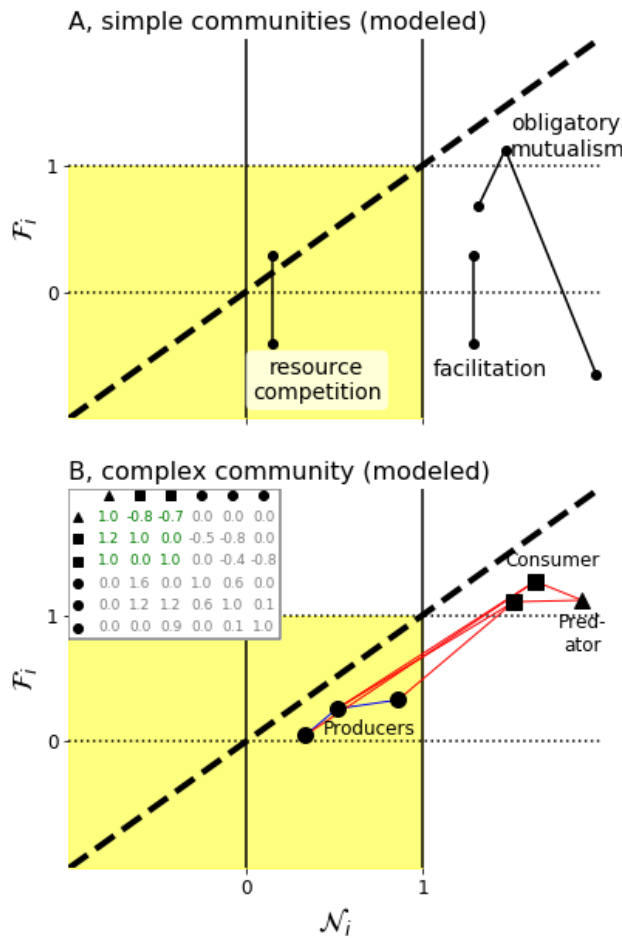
A, simple communities (modeled)

$\mathcal{F}_i$

1

0

obligatory mutualism

resource competition

facilitation

B, complex community (modeled)

| | ▲ | ■ | ■ | ● | ● | ● |
|---|---|---|---|---|---|---|
| ▲ | 1.0 | -0.8 | -0.7 | 0.0 | 0.0 | 0.0 |
| ■ | 1.2 | 1.0 | 0.0 | -0.5 | -0.8 | 0.0 |
| ■ | 1.0 | 0.0 | 1.0 | 0.0 | -0.4 | -0.8 |
| ● | 0.0 | 1.6 | 0.0 | 1.0 | 0.6 | 0.0 |
| ● | 0.0 | 1.2 | 1.2 | 0.6 | 1.0 | 0.1 |
| ● | 0.0 | 0.0 | 0.9 | 0.0 | 0.1 | 1.0 |

Consumer

Predator

Producers

$\mathcal{F}_i$

1

0

0

1

$\mathcal{N}_i$